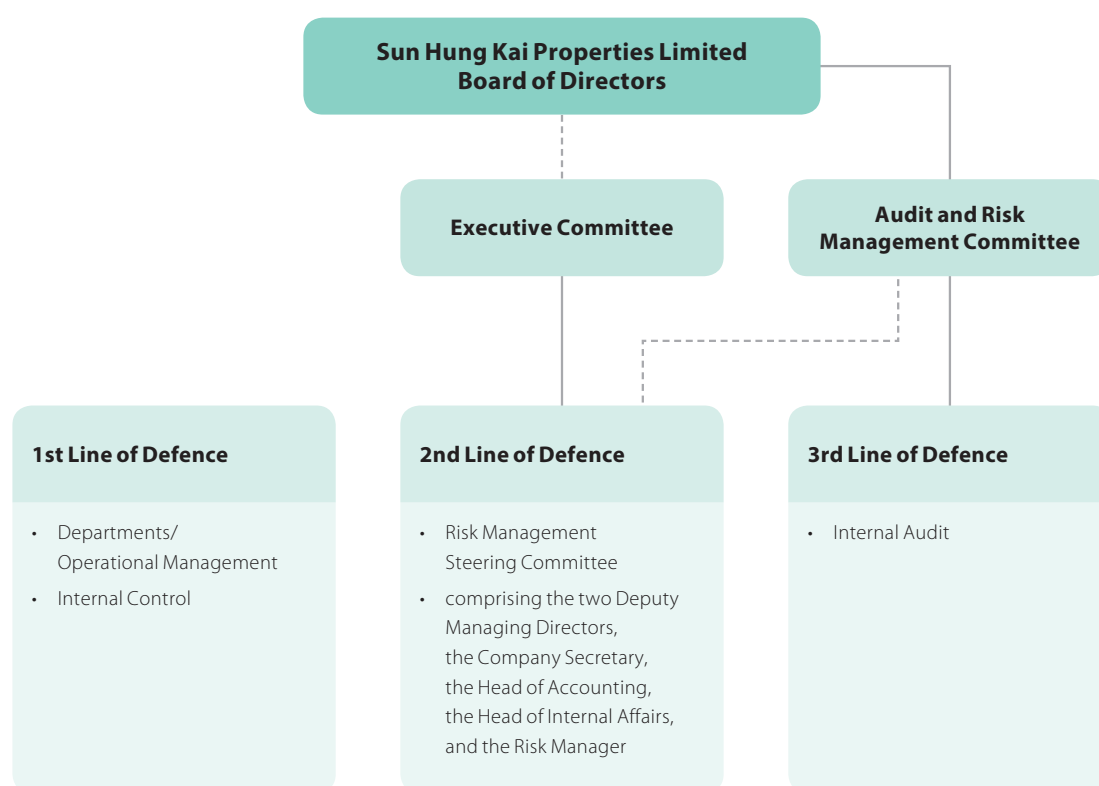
Sun Hung Kai Properties Limited
Board of Directors

Executive Committee

Audit and Risk Management Committee

1st Line of Defence

• Departments/ Operational Management
• Internal Control

2nd Line of Defence

• Risk Management Steering Committee
• comprising the two Deputy Managing Directors, the Company Secretary, the Head of Accounting, the Head of Internal Affairs, and the Risk Manager

3rd Line of Defence

• Internal Audit